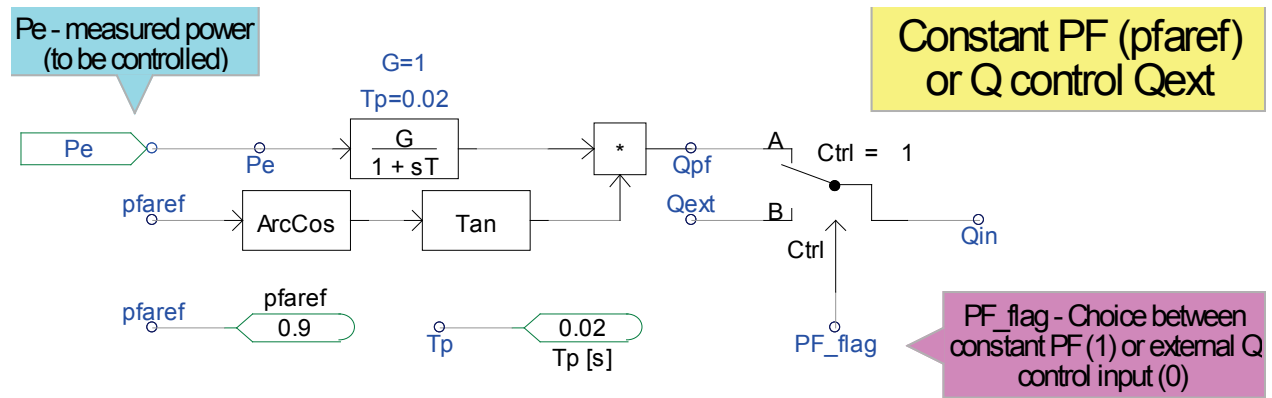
Pe - measured power (to be controlled)

Constant PF (pfaref) or Q control Qext

G=1

Tp=0.02

Pe

Pe

$\frac{G}{1 + sT}$

*

Qpf

A

Ctrl = 1

pfaref

ArcCos

Tan

Qext

B

Ctrl

Qin

pfaref

pfaref

0.9

Tp

0.02

Tp [s]

PF_flag

PF_flag - Choice between constant PF (1) or external Q control input (0)